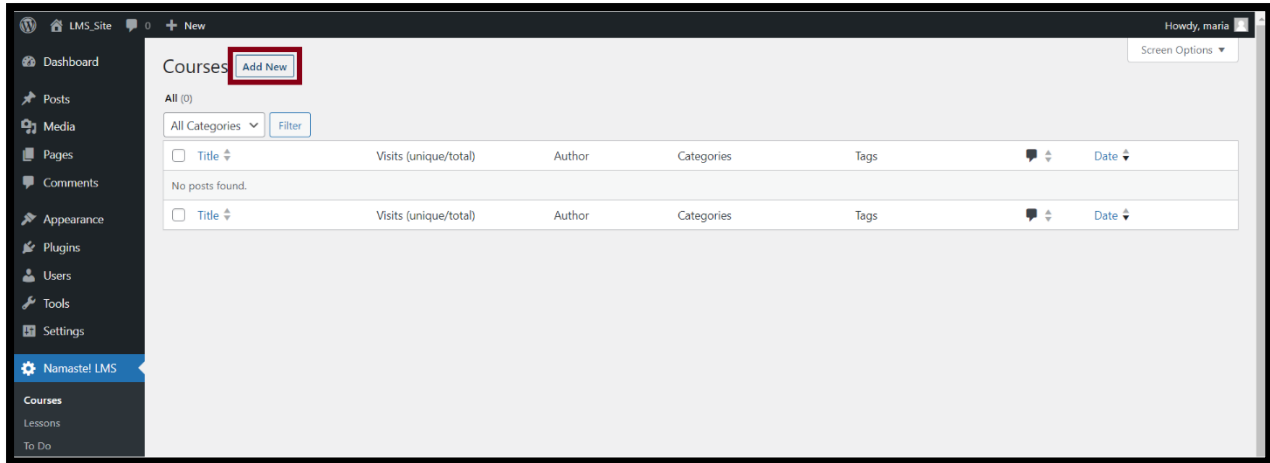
LMS_Site 0 + New

Howdy, maria

Dashboard
Posts
Media
Pages
Comments
Appearance
Plugins
Users
Tools
Settings
Namaste! LMS
Courses
Lessons
To Do

Screen Options ▼

Courses Add New

All (0)

All Categories Filter

| Title | Visits (unique/total) | Author | Categories | Tags | | Date |
|---|---|---|---|---|---|---|
| No posts found. | | | | | | |
| Title | Visits (unique/total) | Author | Categories | Tags | | Date |